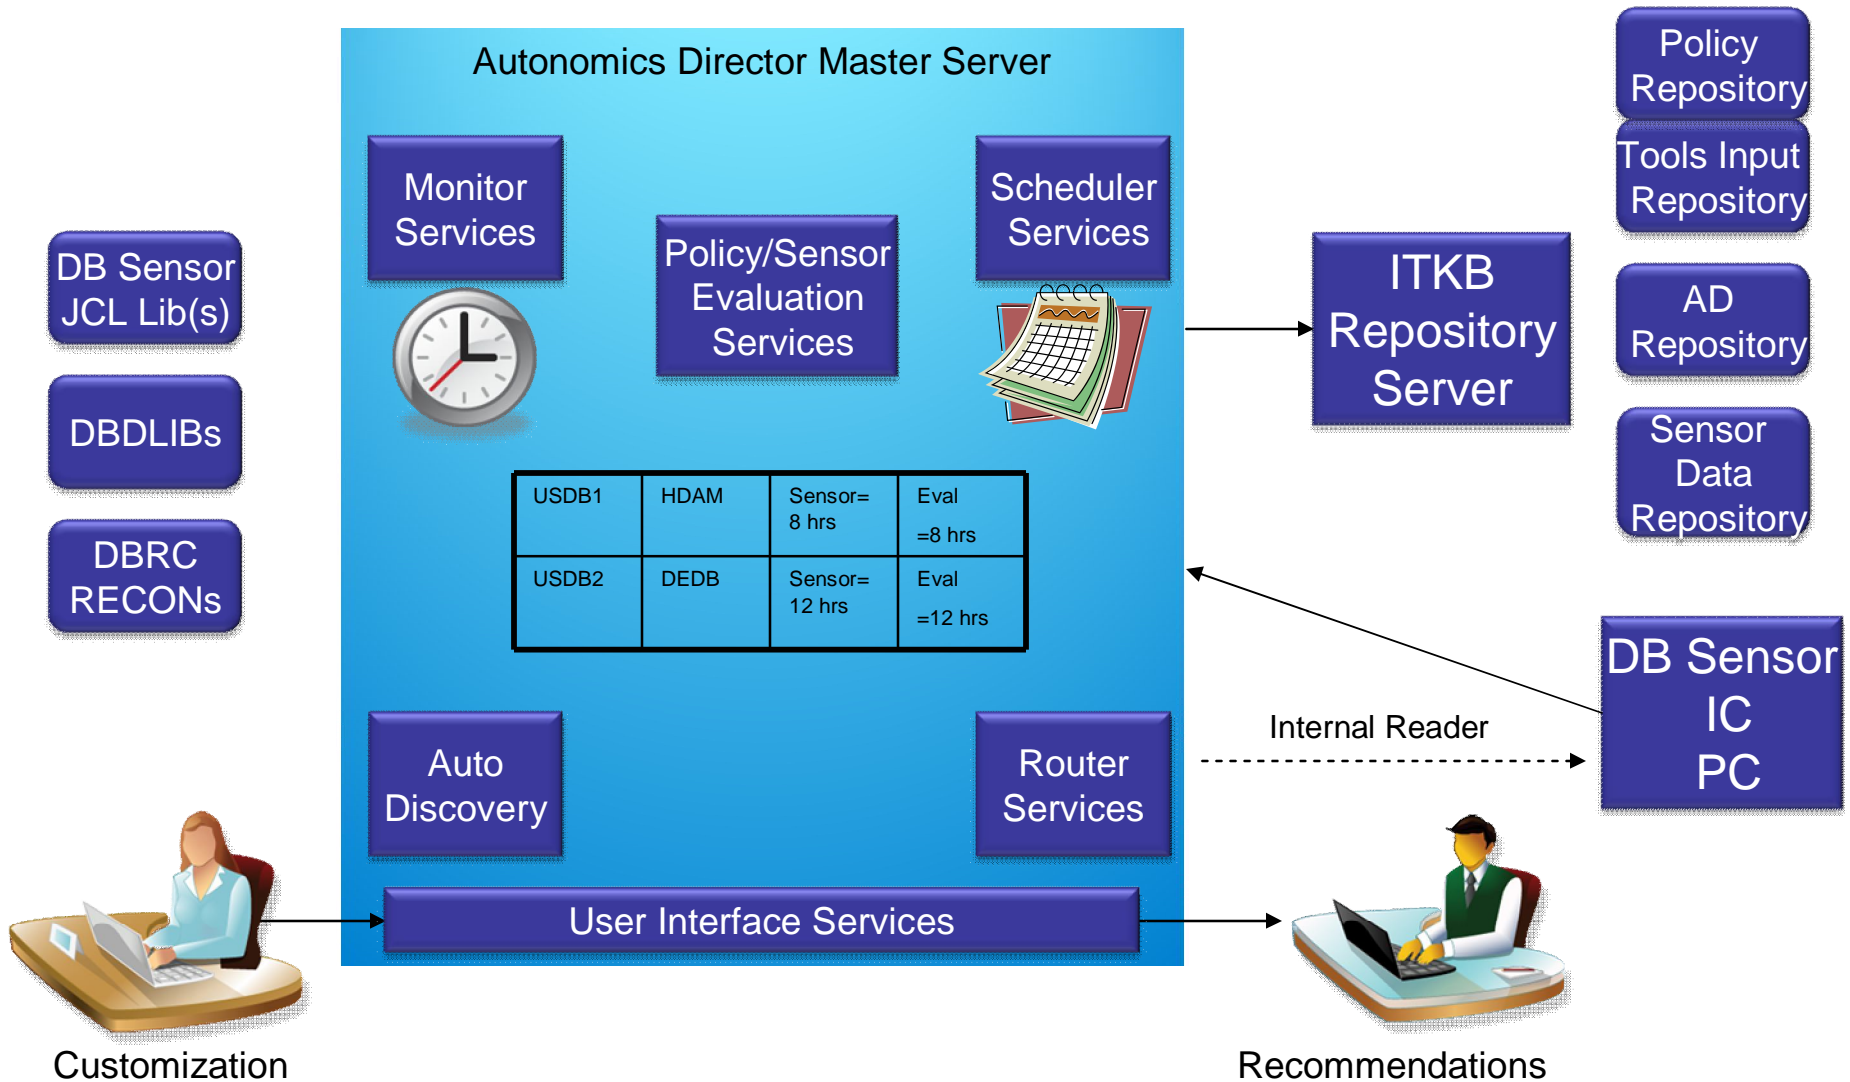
Autonomics Director Master Server

Monitor Services

Policy/Sensor Evaluation Services

Scheduler Services

DB Sensor JCL Lib(s)

DBDLIBs

DBRC RECONs

| USDB1 | HDAM | Sensor= 8 hrs | Eval =8 hrs |
|---|---|---|---|
| USDB2 | DEDB | Sensor= 12 hrs | Eval =12 hrs |

Policy Repository

Tools Input Repository

ITKB Repository Server

AD Repository

Sensor Data Repository

DB Sensor IC PC

Internal Reader

Auto Discovery

Router Services

User Interface Services

Customization

Recommendations